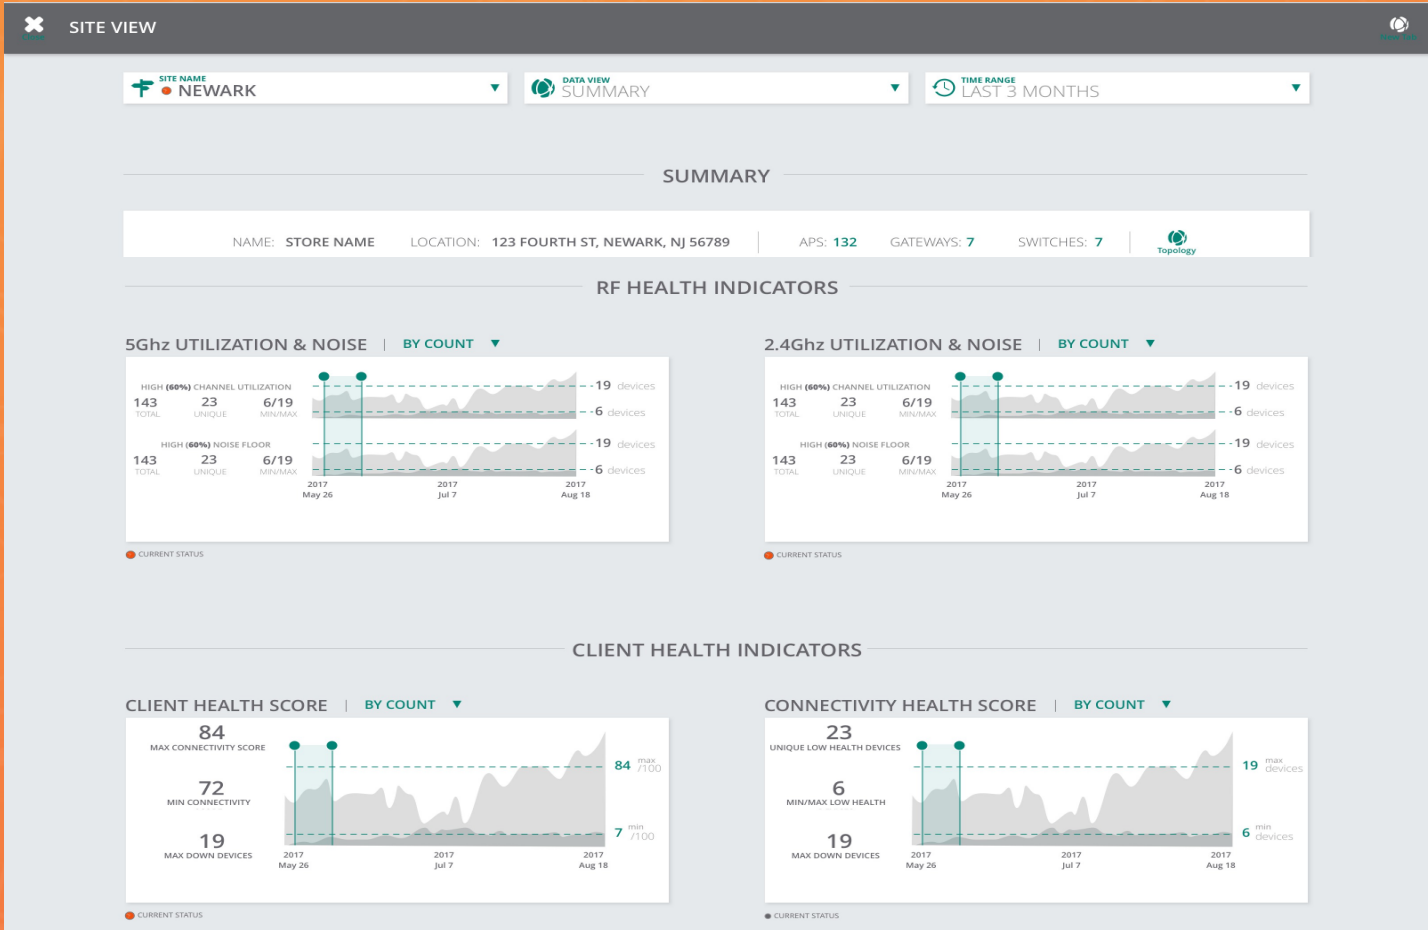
SITE VIEW

SITE NAME
NEWARK

DATA VIEW
SUMMARY

TIME RANGE
LAST 3 MONTHS

SUMMARY

NAME: STORE NAME LOCATION: 123 FOURTH ST, NEWARK, NJ 56789 APS: 132 GATEWAYS: 7 SWITCHES: 7 Topology

RF HEALTH INDICATORS

5Ghz UTILIZATION & NOISE | BY COUNT

HIGH (60%) CHANNEL UTILIZATION
143 TOTAL 23 UNIQUE 6/19 MIN/MAX
HIGH (60%) NOISE FLOOR
143 TOTAL 23 UNIQUE 6/19 MIN/MAX
19 devices
6 devices
19 devices
6 devices
2017 May 26 2017 Jul 7 2017 Aug 18

CURRENT STATUS

2.4Ghz UTILIZATION & NOISE | BY COUNT

HIGH (60%) CHANNEL UTILIZATION
143 TOTAL 23 UNIQUE 6/19 MIN/MAX
HIGH (60%) NOISE FLOOR
143 TOTAL 23 UNIQUE 6/19 MIN/MAX
19 devices
6 devices
19 devices
6 devices
2017 May 26 2017 Jul 7 2017 Aug 18

CURRENT STATUS

CLIENT HEALTH INDICATORS

CLIENT HEALTH SCORE | BY COUNT

84
MAX CONNECTIVITY SCORE
72
MIN CONNECTIVITY
19
MAX DOWN DEVICES
84 max /100
7 min /100
2017 May 26 2017 Jul 7 2017 Aug 18

CURRENT STATUS

CONNECTIVITY HEALTH SCORE | BY COUNT

23
UNIQUE LOW HEALTH DEVICES
6
MIN/MAX LOW HEALTH
19
MAX DOWN DEVICES
19 max devices
6 min devices
2017 May 26 2017 Jul 7 2017 Aug 18

CURRENT STATUS